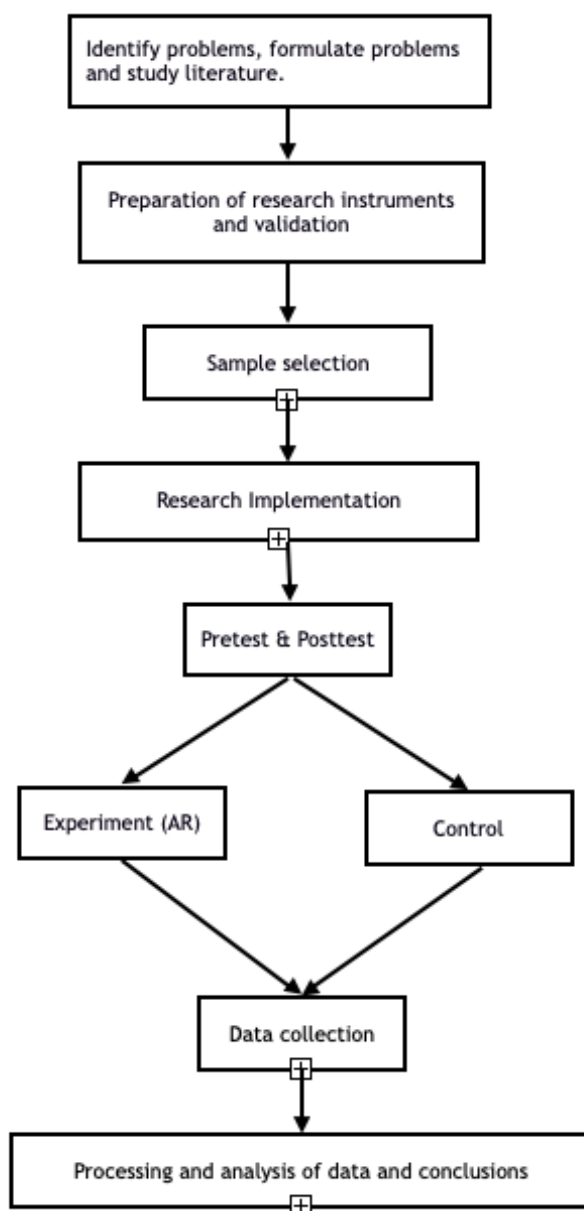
Identify problems, formulate problems and study literature.

Preparation of research instruments and validation

Sample selection

Research Implementation

Pretest & Posttest

Experiment (AR)

Control

Data collection

Processing and analysis of data and conclusions